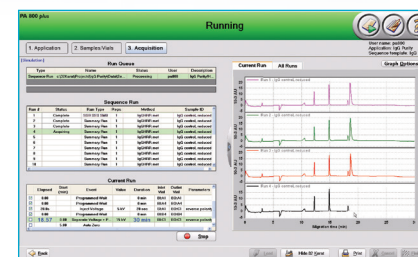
PA 800 plus

Running

1. Applicaton
2. Samples/Vials
3. Acquisition

Run Queue

| Type | Name | Status | User | Description |
|---|---|---|---|---|
| Sequence Run | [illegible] | Processing | pa800 | IgG Purity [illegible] |

Sequence Run

| Run # | Status | Run Type | Reps | Method | Sample ID |
|---|---|---|---|---|---|
| 1 | Complete | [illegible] | 1 | IgG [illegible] | IgG control, reduced |
| 2 | Complete | Separation Run | 1 | IgG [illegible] | IgG control, reduced |
| 3 | Complete | Separation Run | 1 | IgG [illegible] | IgG control, reduced |
| 4 | Complete | Separation Run | 1 | IgG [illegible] | IgG control, reduced |
| 5 | Acquiring | Separation Run | 1 | IgG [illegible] | IgG control, reduced |
| 6 | | Separation Run | 1 | IgG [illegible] | IgG control, reduced |
| 7 | | Separation Run | 1 | IgG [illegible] | IgG control, reduced |
| 8 | | Separation Run | 1 | IgG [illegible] | IgG control, reduced |

Current Run

| Elapsed | Start (min) | Event | Value | Duration | Inlet Vial | Outlet Vial | Parameters |
|---|---|---|---|---|---|---|---|
| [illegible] | 0.00 | Programmed Wait | | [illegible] | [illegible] | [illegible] | |
| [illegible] | 0.00 | Programmed Wait | | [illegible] | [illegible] | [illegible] | |
| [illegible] | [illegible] | Inject Voltage | 5.0 kV | 20 sec | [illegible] | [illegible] | reverse polarity |
| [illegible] | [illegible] | Programmed Wait | | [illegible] | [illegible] | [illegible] | |
| 15.57 | 0.00 | Separate Voltage | 15.0 kV | 30 min | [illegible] | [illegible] | reverse polarity |
| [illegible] | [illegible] | Auto Zero | | | | | |

Stop

Current Run
All Runs
Graph Options

Run 1 - IgG control, reduced
Run 2 - IgG control, reduced
Run 3 - IgG control, reduced
Run 4 - IgG control, reduced

Migration time (min)

Start name: pa800
Application: IgG Purity
Sequence template: IgG

Back
Next
Hide 32 Karat
Print
Close